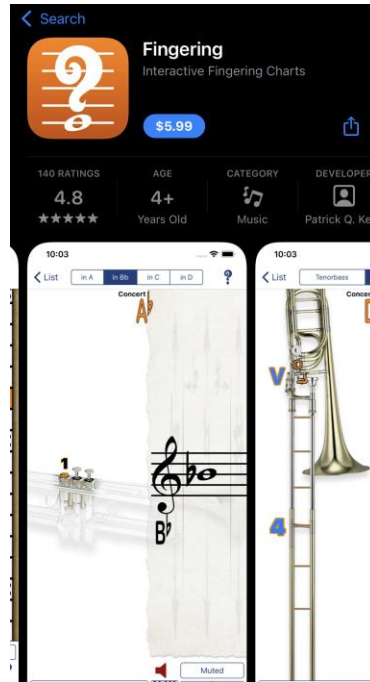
< Search

Fingering
Interactive Fingering Charts

$5.99

140 RATINGS
4.8
★★★★★

AGE
4+
Years Old

CATEGORY
Music

DEVELOPER
Patrick Q. Ke

10:03
< List
in A
in B♭
in C
in D
?
Concert
A♭
1
B♭
Muted

10:03
< List
Tenorbass
Concer
V
4